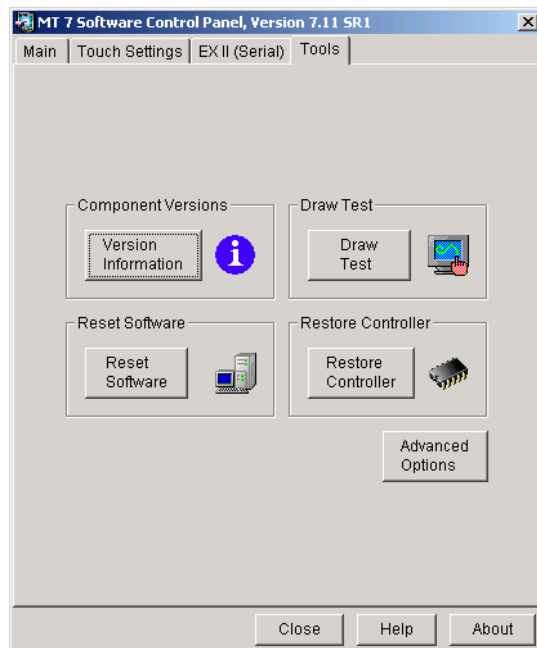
MT 7 Software Control Panel, Version 7.11 SR1

Main | Touch Settings | EX II (Serial) | Tools

Component Versions

Version Information

Draw Test

Draw Test

Reset Software

Reset Software

Restore Controller

Restore Controller

Advanced Options

Close | Help | About